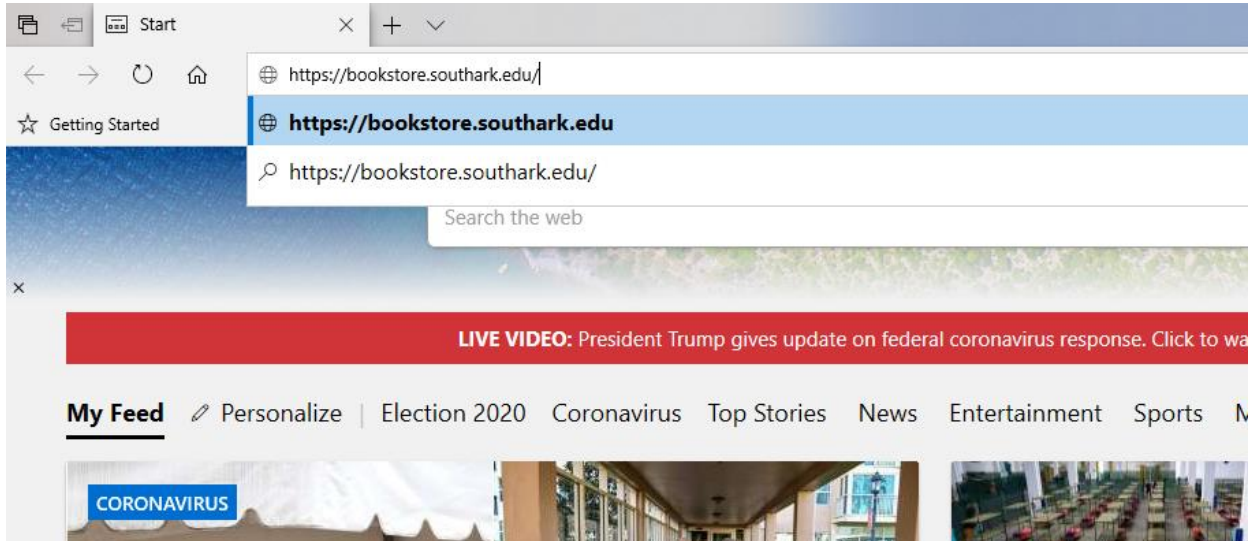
Start

https://bookstore.southark.edu/

Getting Started

https://bookstore.southark.edu

https://bookstore.southark.edu/

Search the web

×

LIVE VIDEO: President Trump gives update on federal coronavirus response. Click to wa

My Feed Personalize | Election 2020 Coronavirus Top Stories News Entertainment Sports M

CORONAVIRUS